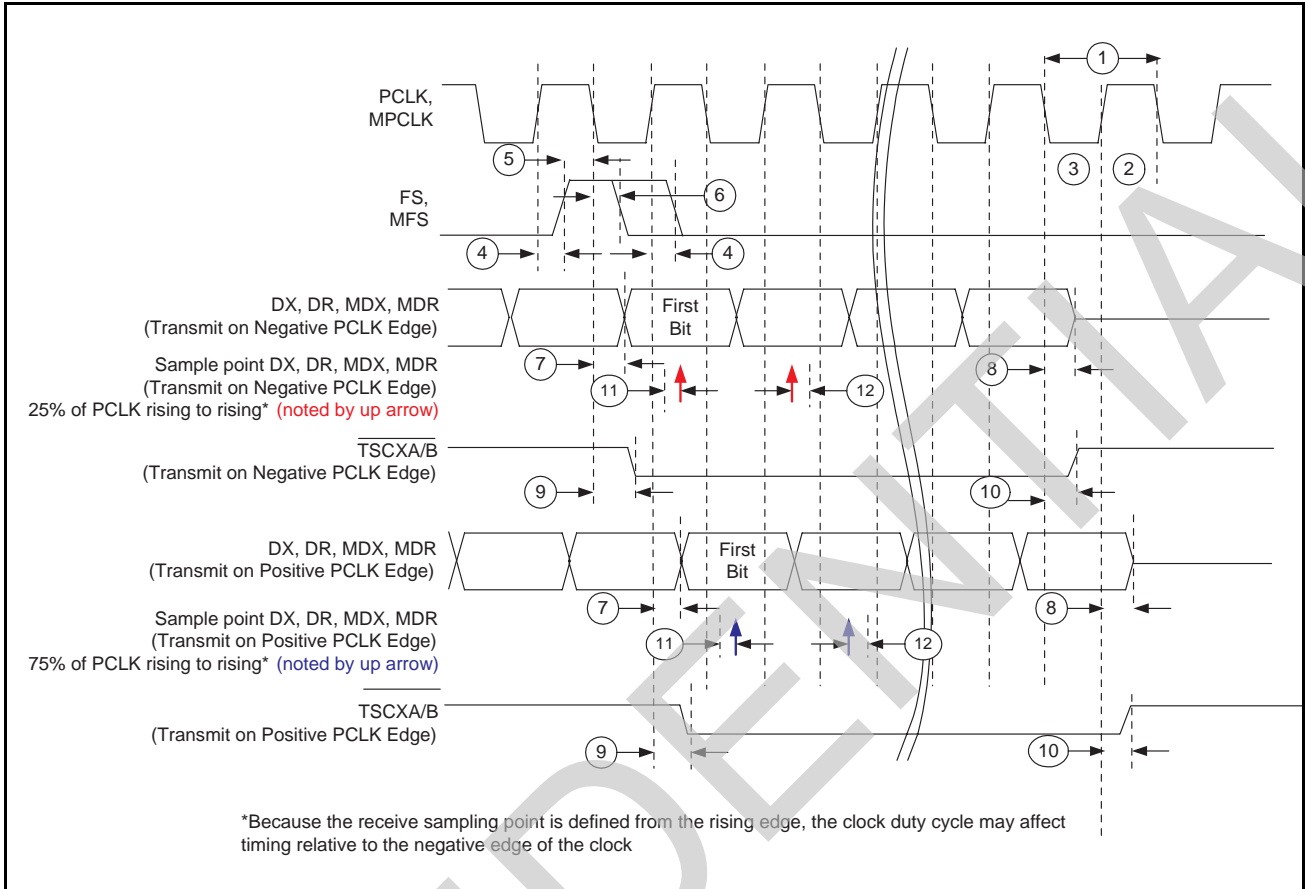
1

PCLK,
MPCLK

5

3

2

FS,
MFS

6

4

4

DX, DR, MDX, MDR
(Transmit on Negative PCLK Edge)

First
Bit

Sample point DX, DR, MDX, MDR
(Transmit on Negative PCLK Edge)
25% of PCLK rising to rising* (noted by up arrow)

7

8

11

12

$\overline{\text{TSCXA/B}}$
(Transmit on Negative PCLK Edge)

9

10

DX, DR, MDX, MDR
(Transmit on Positive PCLK Edge)

First
Bit

Sample point DX, DR, MDX, MDR
(Transmit on Positive PCLK Edge)
75% of PCLK rising to rising* (noted by up arrow)

7

8

11

12

$\overline{\text{TSCXA/B}}$
(Transmit on Positive PCLK Edge)

9

10

*Because the receive sampling point is defined from the rising edge, the clock duty cycle may affect timing relative to the negative edge of the clock

CONFIDENTIAL